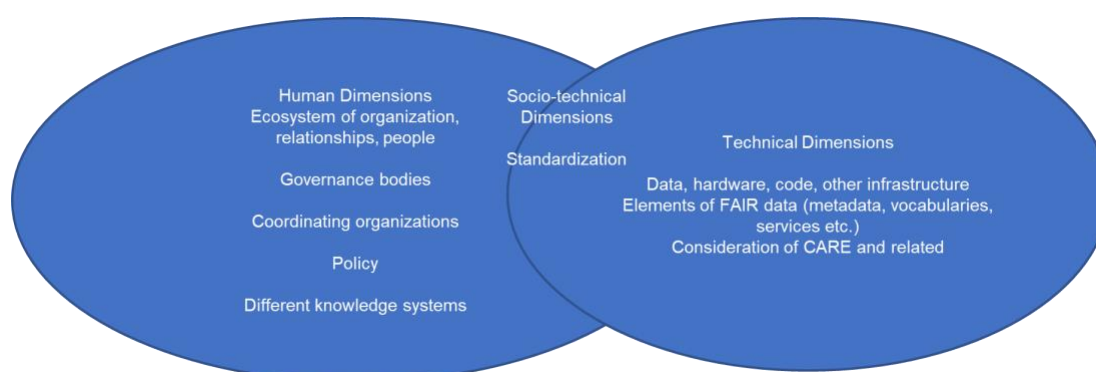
Human Dimensions
Ecosystem of organization, relationships, people

Governance bodies

Coordinating organizations

Policy

Different knowledge systems

Socio-technical Dimensions

Standardization

Technical Dimensions

Data, hardware, code, other infrastructure
Elements of FAIR data (metadata, vocabularies, services etc.)
Consideration of CARE and related